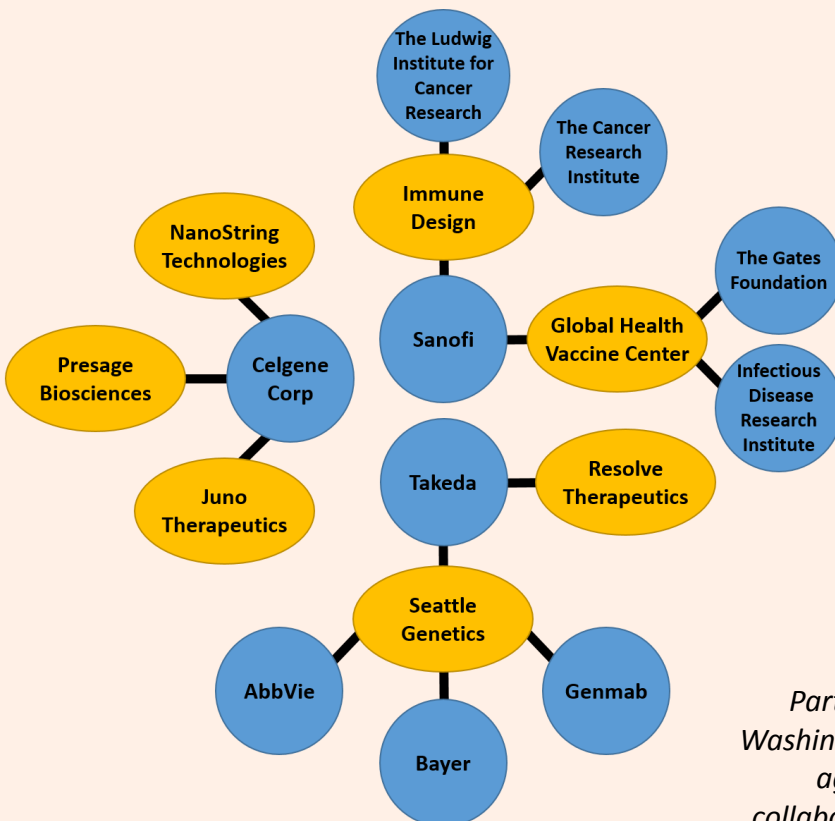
The Ludwig Institute for Cancer Research

The Cancer Research Institute

Immune Design

NanoString Technologies

The Gates Foundation

Sanofi

Global Health Vaccine Center

Presage Biosciences

Celgene Corp

Infectious Disease Research Institute

Takeda

Resolve Therapeutics

Juno Therapeutics

Seattle Genetics

AbbVie

Genmab

Bayer

Part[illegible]
Washin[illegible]
a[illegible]
collab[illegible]